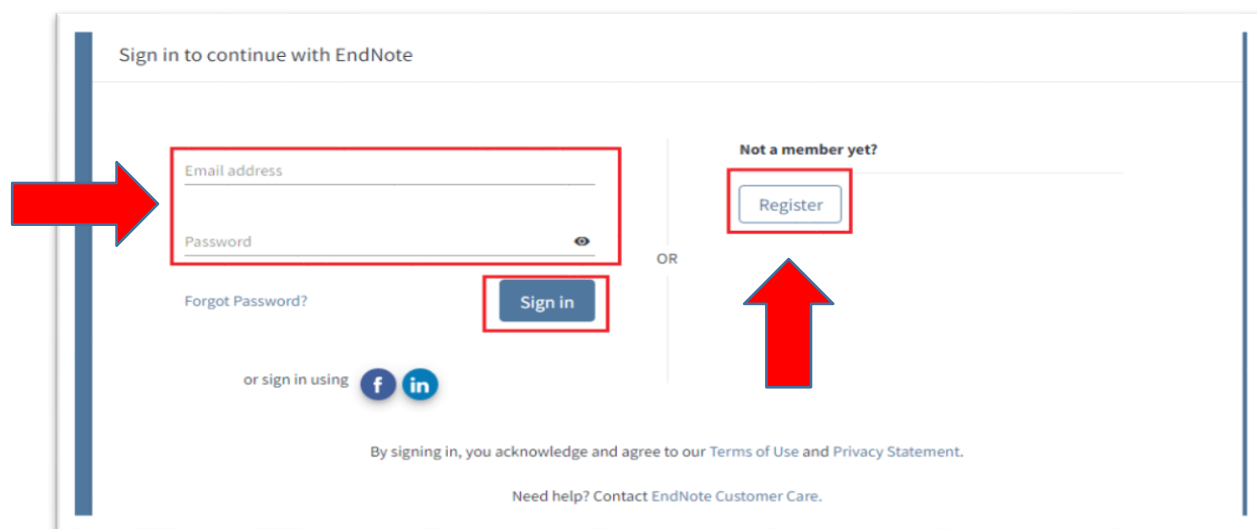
Sign in to continue with EndNote

Email address

Password

Forgot Password?

Sign in

or sign in using f in

OR

Not a member yet?

Register

By signing in, you acknowledge and agree to our Terms of Use and Privacy Statement.

Need help? Contact EndNote Customer Care.